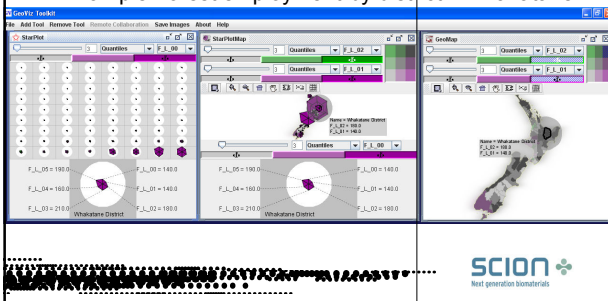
GeoViz Toolkit
File Add Tool Remove Tool Remote Collaboration Save Images About Help

StarPlot
3 Quantiles F_L_00
F_L_05 = 190.0 F_L_00 = 140.0
F_L_04 = 160.0 F_L_01 = 140.0
F_L_03 = 210.0 F_L_02 = 180.0
Whakatane District

StarPlotMap
3 Quantiles F_L_02
3 Quantiles F_L_01
Name = Whakatane District
F_L_02 = 180.0
F_L_01 = 140.0
3 Quantiles F_L_00
F_L_05 = 190.0 F_L_00 = 140.0
F_L_04 = 160.0 F_L_01 = 140.0
F_L_03 = 210.0 F_L_02 = 180.0
Whakatane District

GeoMap
3 Quantiles F_L_02
3 Quantiles F_L_01
Name = Whakatane District
F_L_02 = 180.0
F_L_01 = 140.0

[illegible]

SCION
Next generation biomaterials